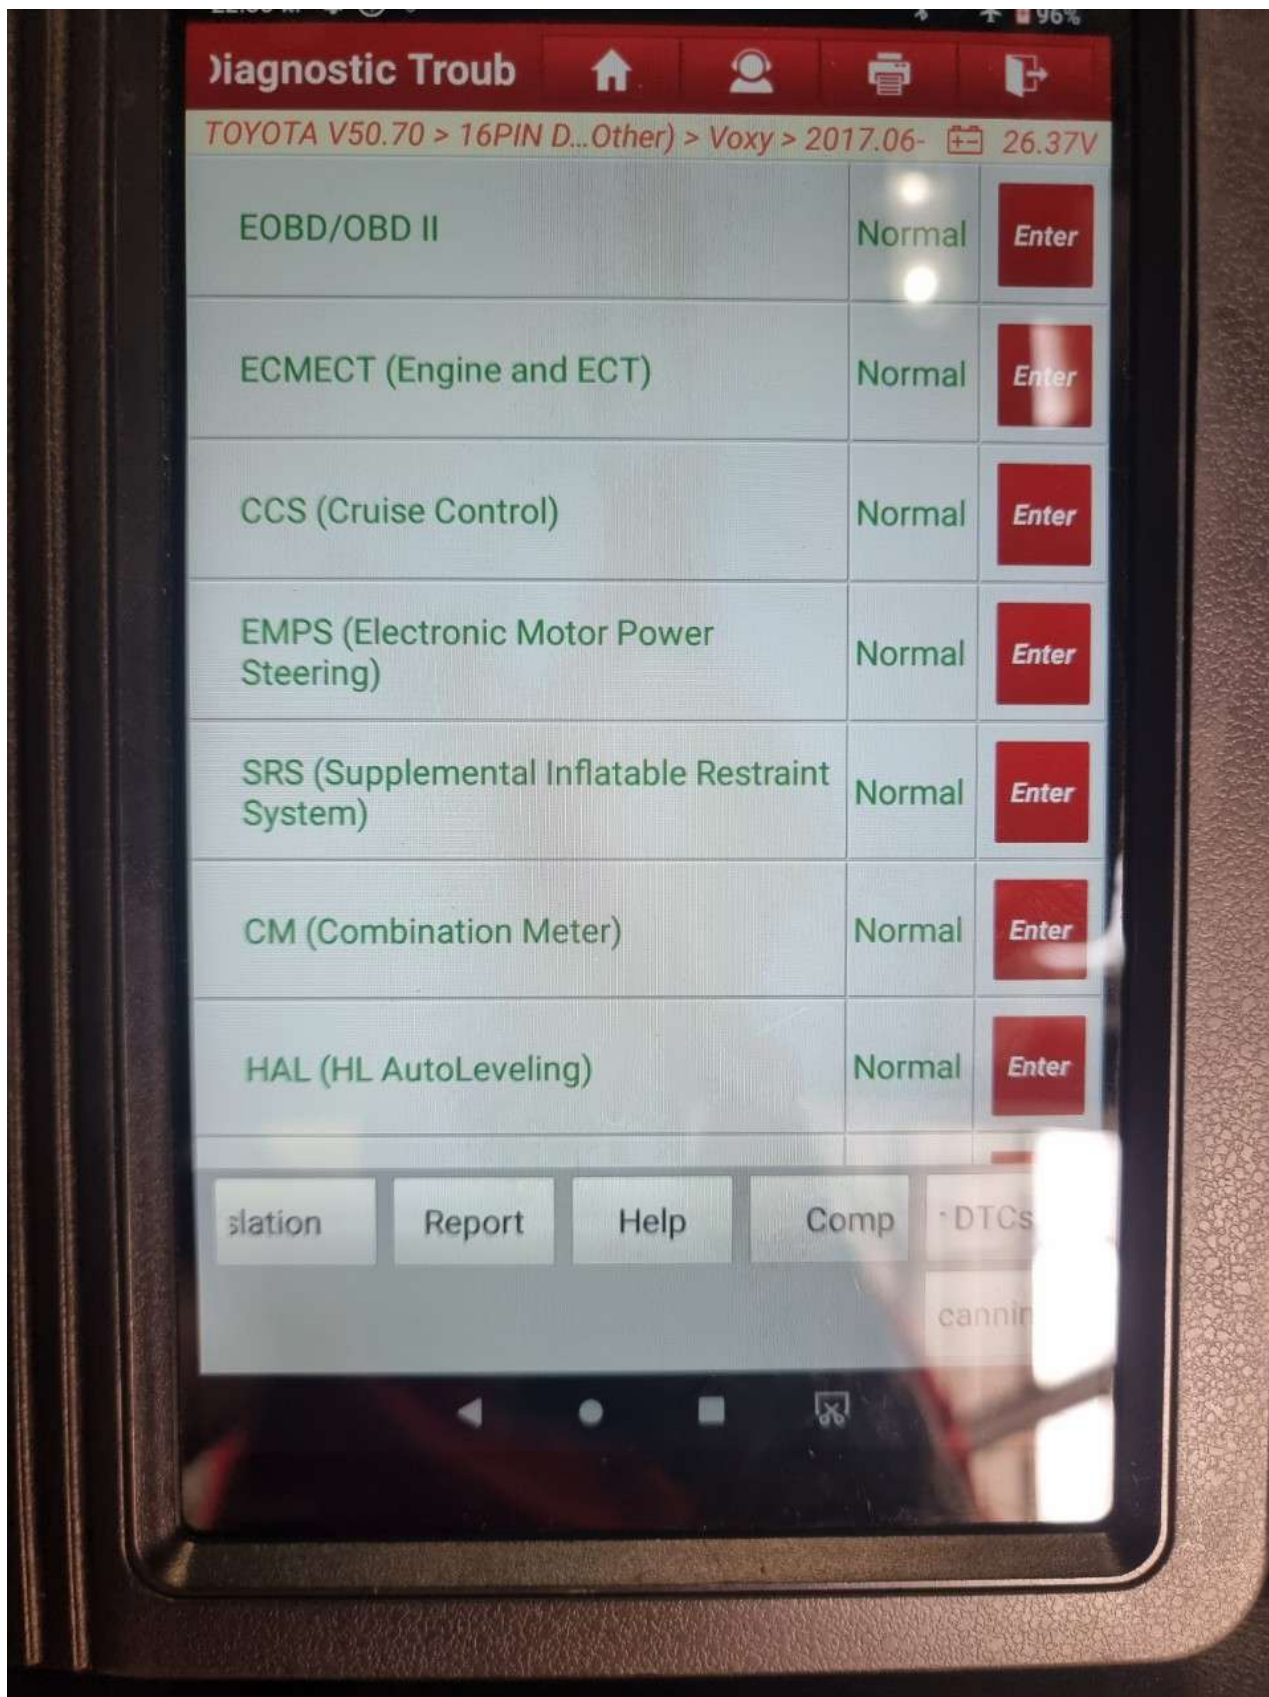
96%

)iagnostic Troub

TOYOTA V50.70 > 16PIN D...Other) > Voxy > 2017.06- 26.37V

| | | |
|---|---|---|
| EOBD/OBD II | Normal | Enter |
| ECMECT (Engine and ECT) | Normal | Enter |
| CCS (Cruise Control) | Normal | Enter |
| EMPS (Electronic Motor Power Steering) | Normal | Enter |
| SRS (Supplemental Inflatable Restraint System) | Normal | Enter |
| CM (Combination Meter) | Normal | Enter |
| HAL (HL AutoLeveling) | Normal | Enter |

slation Report Help Comp DTCs

cannin